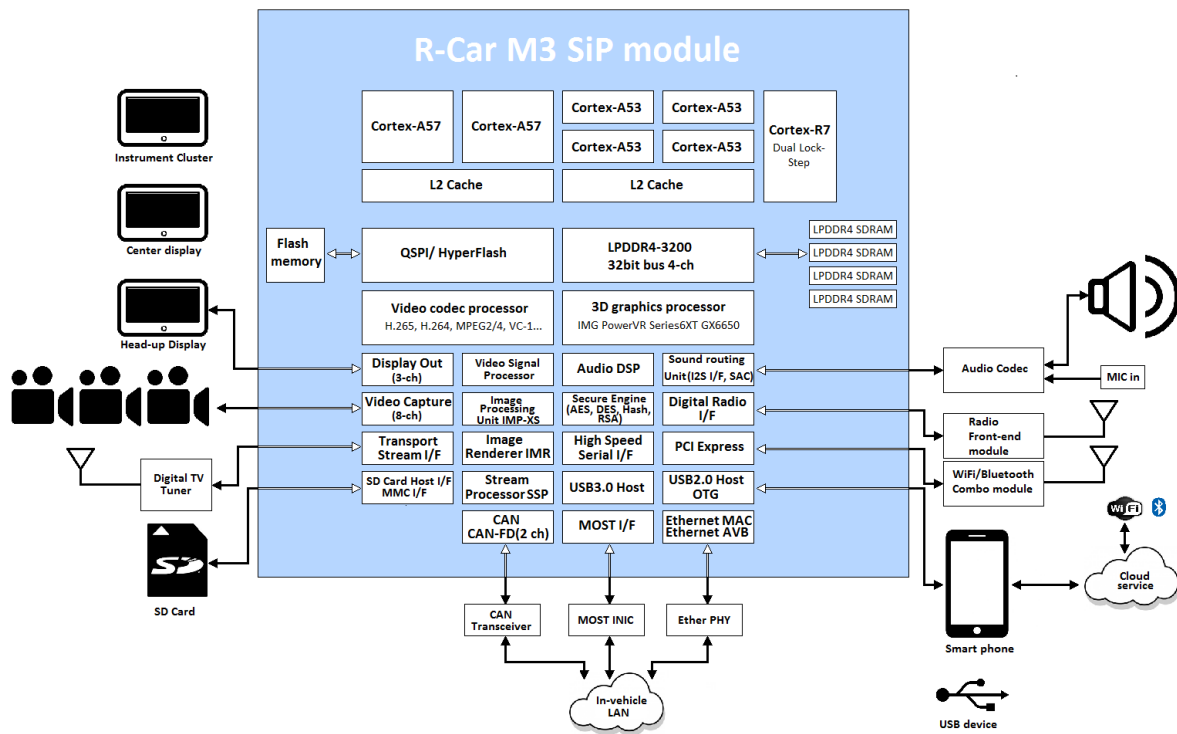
R-Car M3 SiP module

Cortex-A57
Cortex-A57
Cortex-A53
Cortex-A53
Cortex-A53
Cortex-A53
Cortex-R7
Dual Lock-Step
L2 Cache
L2 Cache

Flash memory
QSPI/ HyperFlash
LPDDR4-3200
32bit bus 4-ch
LPDDR4 SDRAM
LPDDR4 SDRAM
LPDDR4 SDRAM
LPDDR4 SDRAM

Video codec processor
H.265, H.264, MPEG2/4, VC-1...
3D graphics processor
IMG PowerVR Series6XT GX6650

Display Out (3-ch)
Video Signal Processor
Audio DSP
Sound routing Unit(I2S I/F, SAC)
Video Capture (8-ch)
Image Processing Unit IMP-XS
Secure Engine (AES, DES, Hash, RSA)
Digital Radio I/F
Transport Stream I/F
Image Renderer IMR
High Speed Serial I/F
PCI Express
SD Card Host I/F MMC I/F
Stream Processor SSP
USB3.0 Host
USB2.0 Host OTG
CAN CAN-FD(2 ch)
MOST I/F
Ethernet MAC Ethernet AVB

Instrument Cluster
Center display
Head-up Display
Digital TV Tuner
SD Card
Audio Codec
MIC in
Radio Front-end module
WiFi/Bluetooth Combo module
Cloud service
Smart phone
USB device
CAN Transceiver
MOST INIC
Ether PHY
In-vehicle LAN